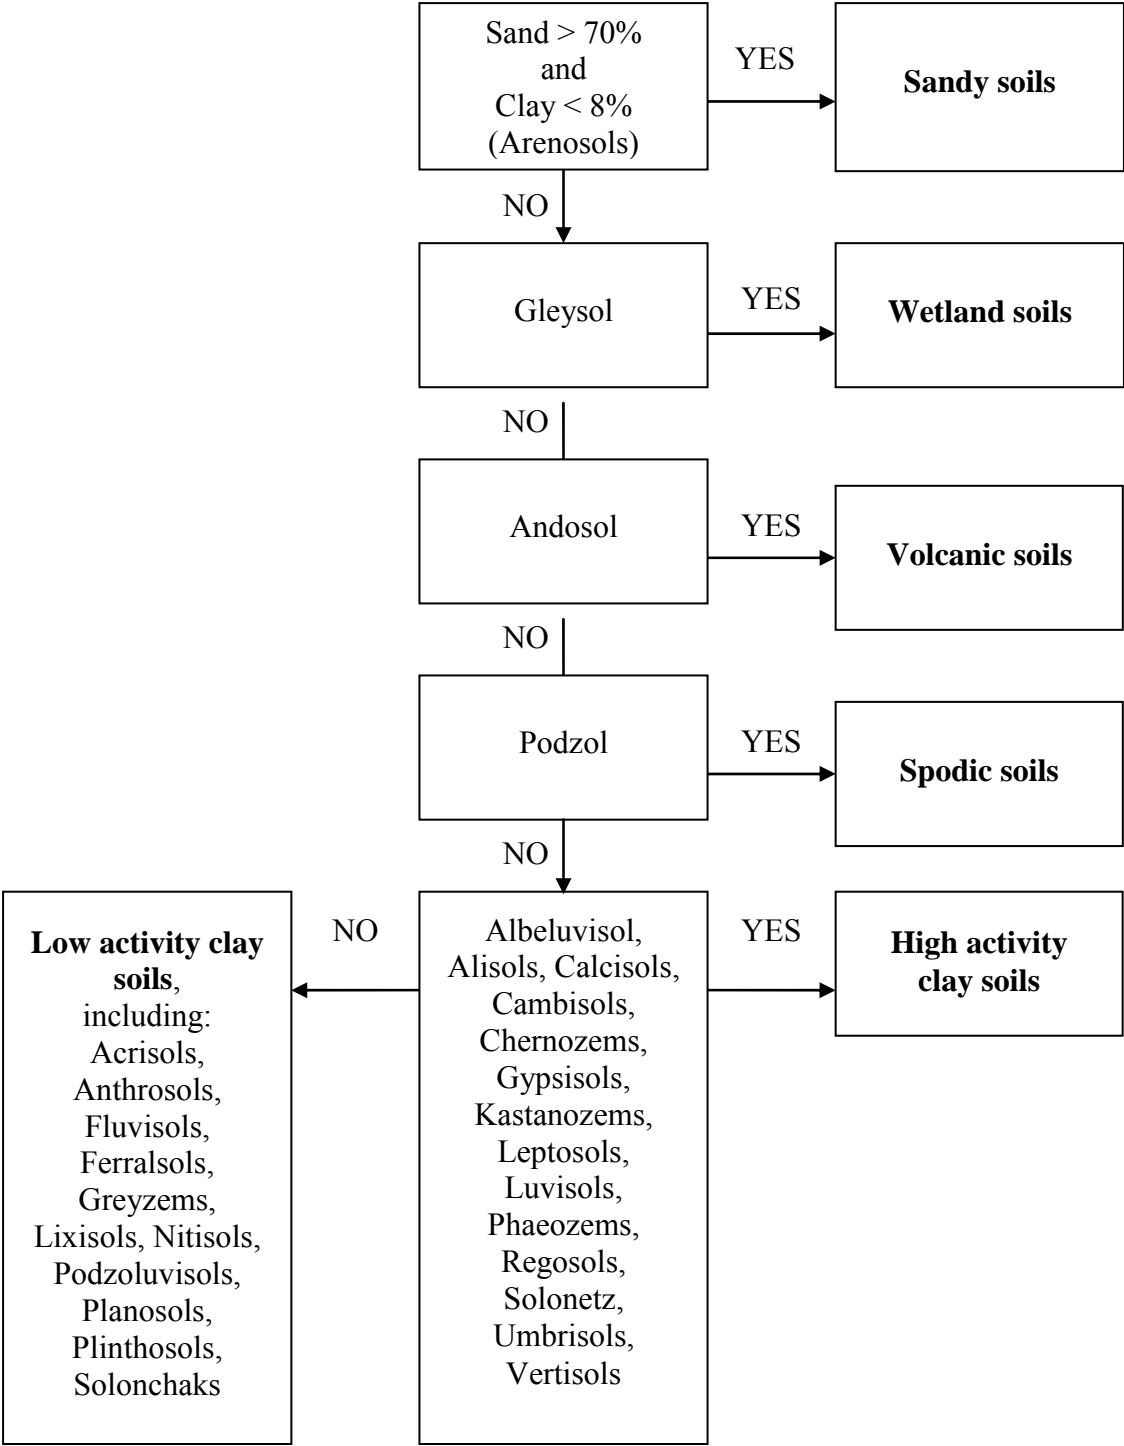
Sand > 70% and Clay < 8% (Arenosols)

YES

Sandy soils

NO

Gleysol

YES

Wetland soils

NO

Andosol

YES

Volcanic soils

NO

Podzol

YES

Spodic soils

NO

Low activity clay soils, including: Acrisols, Anthrosols, Fluvisols, Ferralsols, Greyzems, Lixisols, Nitisols, Podzoluvisols, Planosols, Plinthosols, Solonchaks

NO

Albeluvisol, Alisols, Calcisols, Cambisols, Chernozems, Gypsisols, Kastanozems, Leptosols, Luvisols, Phaeozems, Regosols, Solonetz, Umbrisols, Vertisols

YES

High activity clay soils